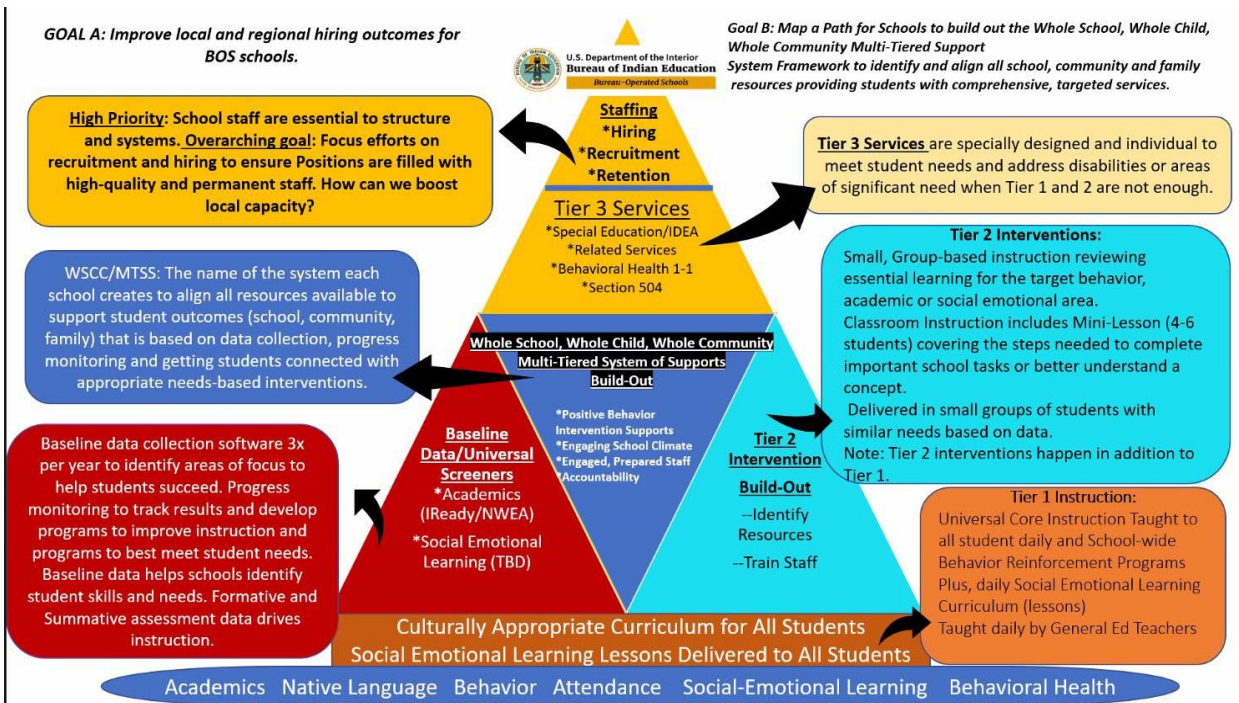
GOAL A: Improve local and regional hiring outcomes for BOS schools.

U.S. Department of the Interior
Bureau of Indian Education
Bureau-Operated Schools

Goal B: Map a Path for Schools to build out the Whole School, Whole Child, Whole Community Multi-Tiered Support System Framework to identify and align all school, community and family resources providing students with comprehensive, targeted services.

High Priority: School staff are essential to structure and systems. Overarching goal: Focus efforts on recruitment and hiring to ensure Positions are filled with high-quality and permanent staff. How can we boost local capacity?

Staffing
*Hiring
*Recruitment
*Retention

Tier 3 Services
*Special Education/IDEA
*Related Services
*Behavioral Health 1-1
*Section 504

Tier 3 Services are specially designed and individual to meet student needs and address disabilities or areas of significant need when Tier 1 and 2 are not enough.

WSCC/MTSS: The name of the system each school creates to align all resources available to support student outcomes (school, community, family) that is based on data collection, progress monitoring and getting students connected with appropriate needs-based interventions.

Whole School, Whole Child, Whole Community
Multi-Tiered System of Supports
Build-Out

Tier 2 Interventions:
Small, Group-based instruction reviewing essential learning for the target behavior, academic or social emotional area.
Classroom Instruction includes Mini-Lesson (4-6 students) covering the steps needed to complete important school tasks or better understand a concept.
Delivered in small groups of students with similar needs based on data.
Note: Tier 2 interventions happen in addition to Tier 1.

Baseline data collection software 3x per year to identify areas of focus to help students succeed. Progress monitoring to track results and develop programs to improve instruction and programs to best meet student needs. Baseline data helps schools identify student skills and needs. Formative and Summative assessment data drives instruction.

Baseline Data/Universal Screeners
*Academics (IReady/NWEA)
*Social Emotional Learning (TBD)

*Positive Behavior Intervention Supports
*Engaging School Climate
*Engaged, Prepared Staff
*Accountability

Tier 2 Intervention
Build-Out
--Identify Resources
--Train Staff

Tier 1 Instruction:
Universal Core Instruction Taught to all student daily and School-wide Behavior Reinforcement Programs Plus, daily Social Emotional Learning Curriculum (lessons)
Taught daily by General Ed Teachers

Culturally Appropriate Curriculum for All Students
Social Emotional Learning Lessons Delivered to All Students

Academics Native Language Behavior Attendance Social-Emotional Learning Behavioral Health